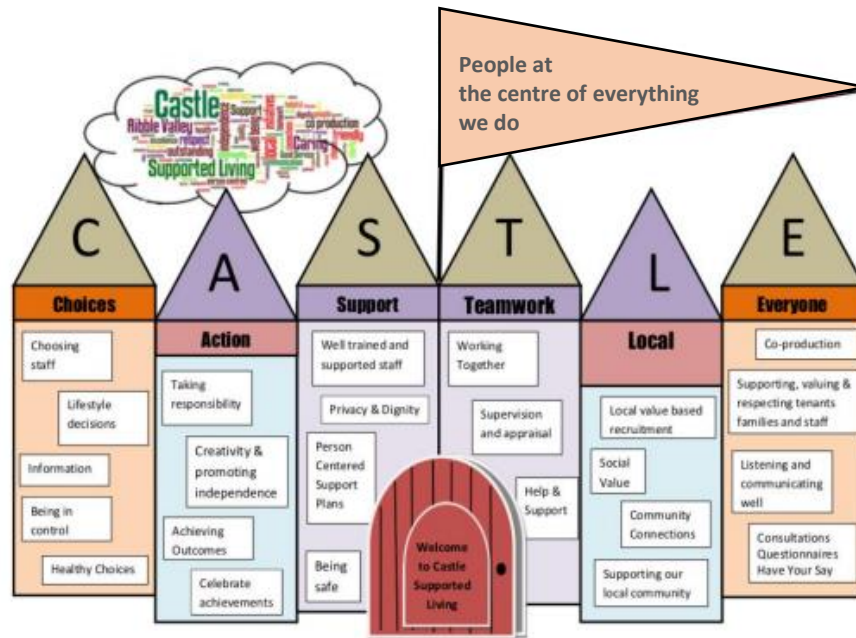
Castle
Ribble Valley
respect
co production
Caring
friendly
outstanding
Supported Living

People at the centre of everything we do

C

A

S

T

L

E

Choices

Choosing staff

Lifestyle decisions

Information

Being in control

Healthy Choices

Action

Taking responsibility

Creativity & promoting independence

Achieving Outcomes

Celebrate achievements

Support

Well trained and supported staff

Privacy & Dignity

Person Centered Support Plans

Being safe

Teamwork

Working Together

Supervision and appraisal

Help & Support

Welcome to Castle Supported Living

Local

Local value based recruitment

Social Value

Community Connections

Supporting our local community

Everyone

Co-production

Supporting, valuing & respecting tenants families and staff

Listening and communicating well

Consultations Questionnaires Have Your Say